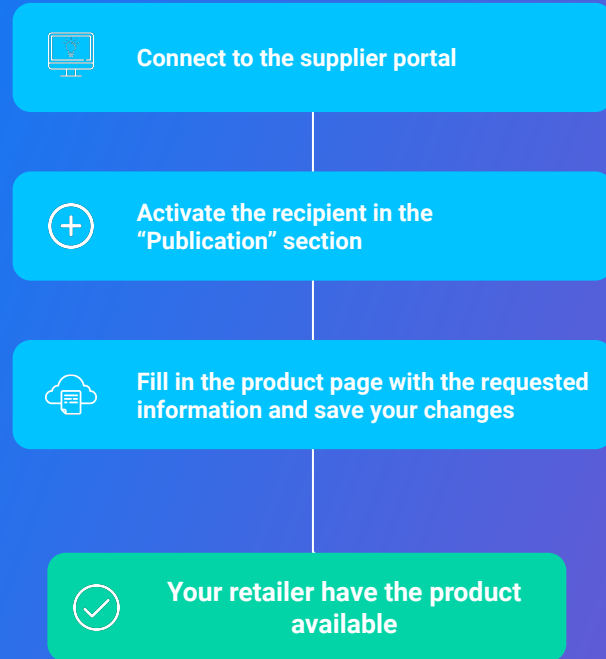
Connect to the supplier portal

Activate the recipient in the “Publication” section

Fill in the product page with the requested information and save your changes

Your retailer have the product available